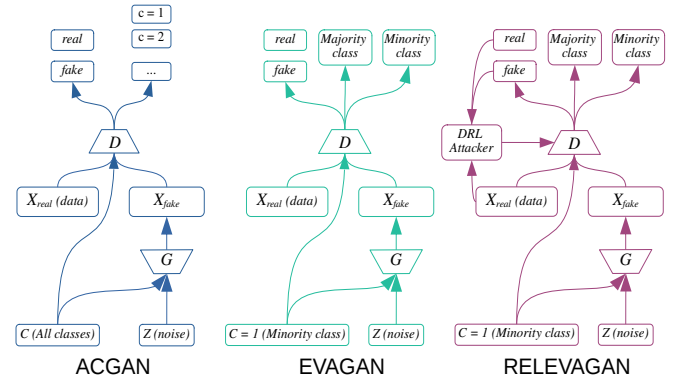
c = 1
real
c = 2
fake
...
D
$X_{real}$ (data)
$X_{fake}$
G
C (All classes)
Z (noise)
ACGAN

real
Majority class
Minority class
fake
D
$X_{real}$ (data)
$X_{fake}$
G
C = 1 (Minority class)
Z (noise)
EVAGAN

real
Majority class
Minority class
fake
DRL Attacker
D
$X_{real}$ (data)
$X_{fake}$
G
C = 1 (Minority class)
Z (noise)
RELEVAGAN